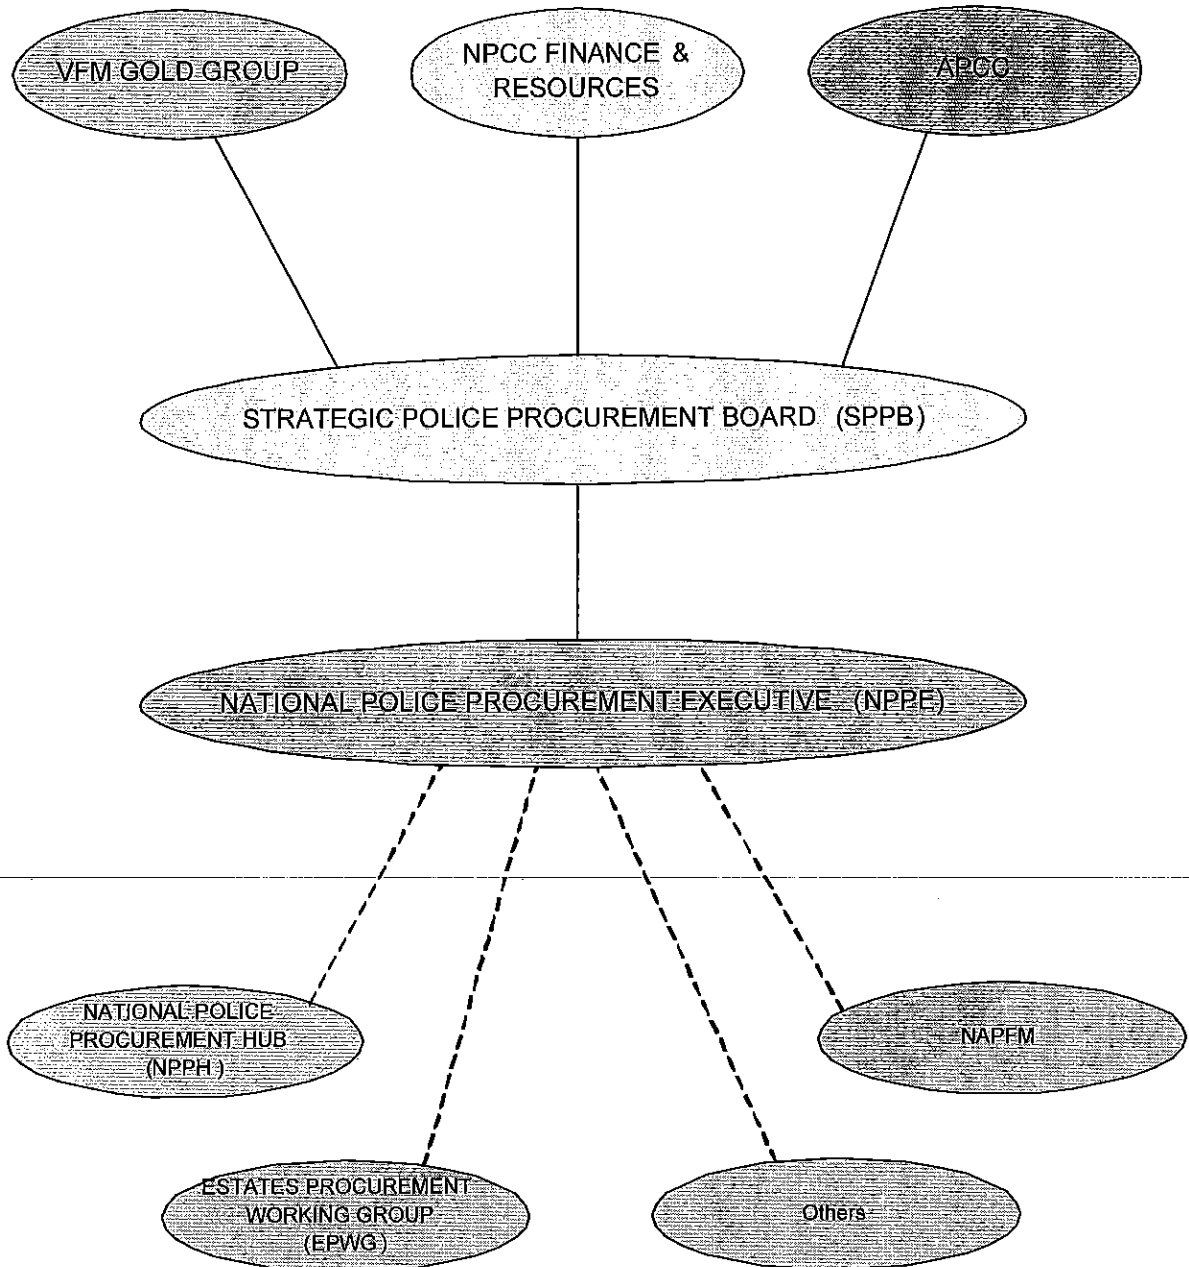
VFM GOLD GROUP

NPCC FINANCE & RESOURCES

APCO

STRATEGIC POLICE PROCUREMENT BOARD (SPPB)

NATIONAL POLICE PROCUREMENT EXECUTIVE (NPPE)

NATIONAL POLICE PROCUREMENT HUB (NPPH)

NAPFM

ESTATES PROCUREMENT WORKING GROUP (EPWG)

Others